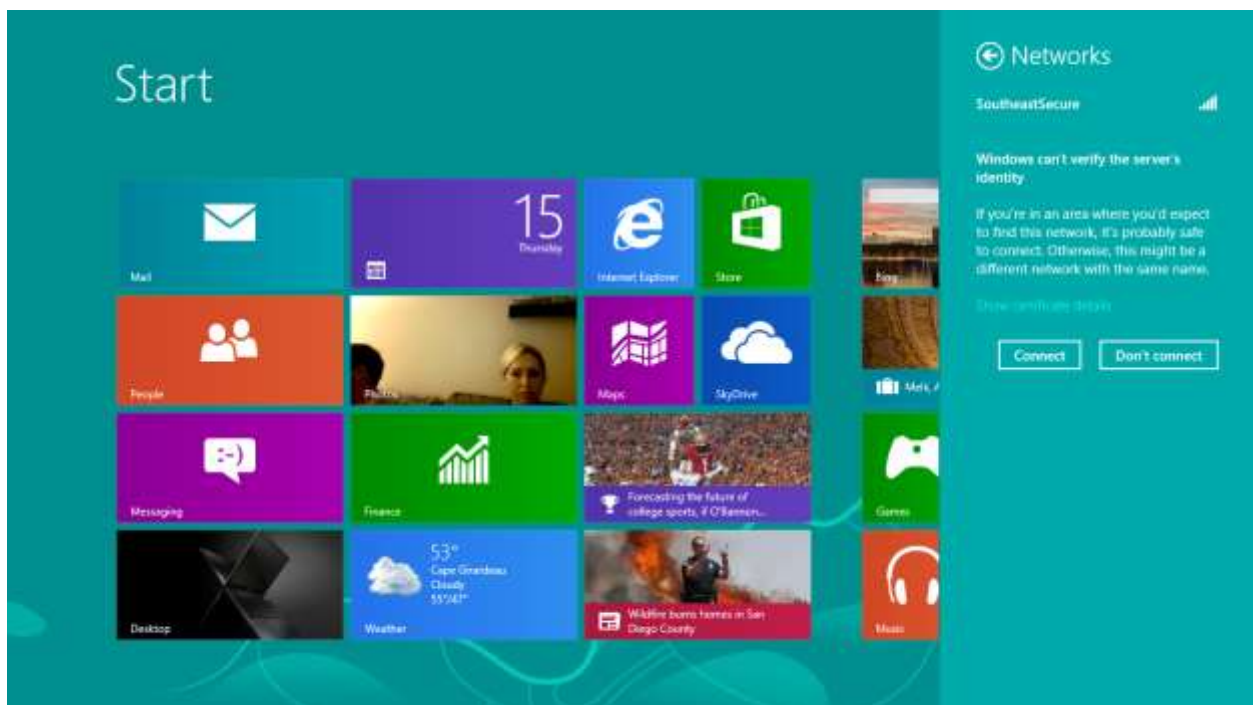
Start

Mail

15
Thursday

Internet Explorer

Store

Bing

People

Photos

Maps

SkyDrive

Mets, A

Messaging

Finance

Forecasting the future of college sports, if O'Bannon...

Games

Desktop

53°
Cape Girardeau
Cloudy
55°/47°

Weather

Wildfire burns homes in San Diego County

Music

Networks

SoutheastSecure

Windows can't verify the server's identity

If you're in an area where you'd expect to find this network, it's probably safe to connect. Otherwise, this might be a different network with the same name.

Show certificate details

Connect

Don't connect